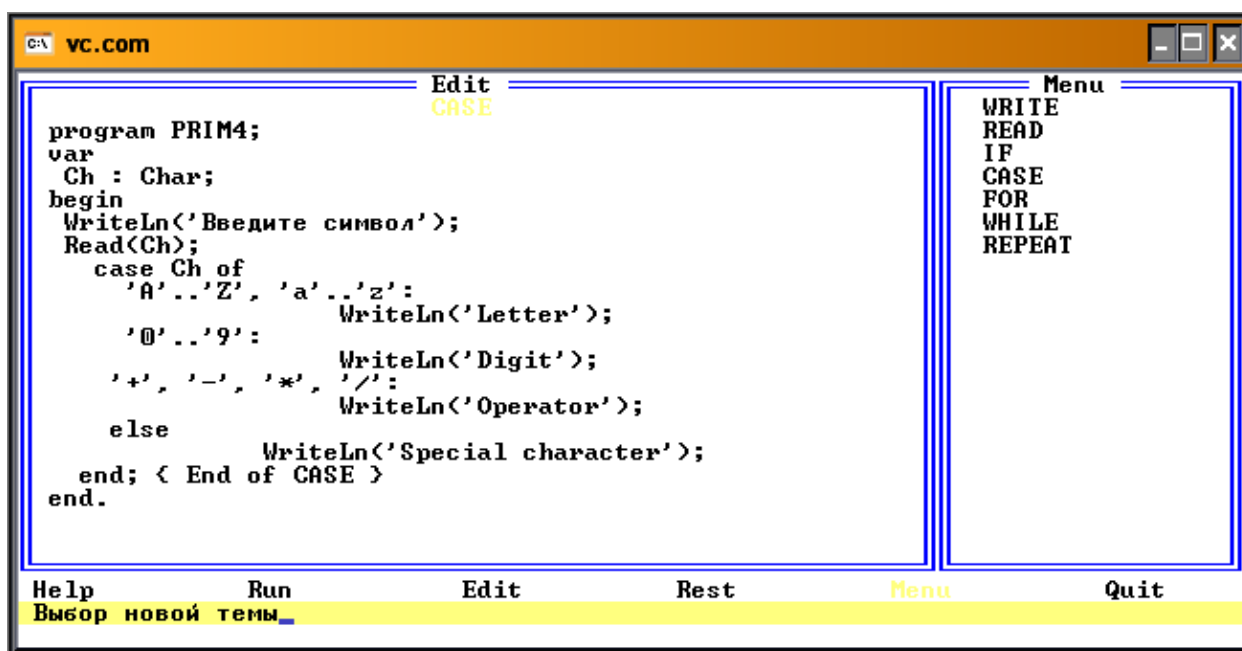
vc.com

Edit
CASE

program PRIM4;
var
 Ch : Char;
begin
 WriteLn('Введите символ');
 Read(Ch);
   case Ch of
     'A'..'Z', 'a'..'z':
                  WriteLn('Letter');
     '0'..'9':
                  WriteLn('Digit');
    '+', '-', '*', '/':
                  WriteLn('Operator');
    else
              WriteLn('Special character');
  end; { End of CASE }
end.

Menu
WRITE
READ
IF
CASE
FOR
WHILE
REPEAT

Help Run Edit Rest Menu Quit
Выбор новой темы_